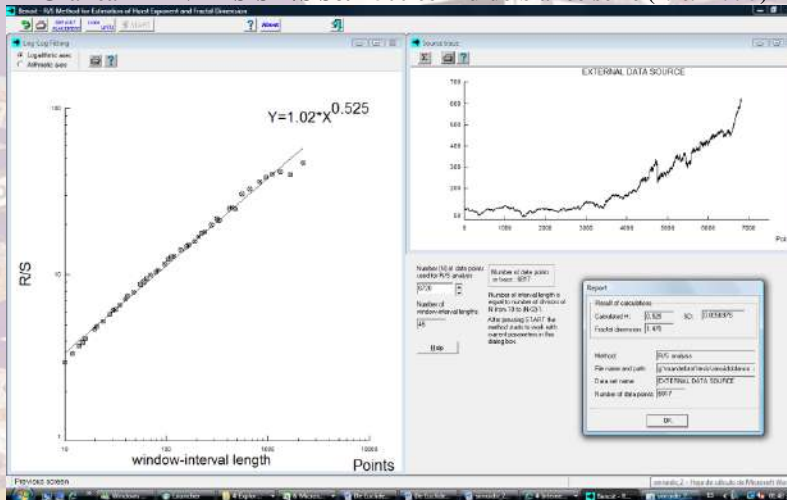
Benoit - R/S Method for Estimation of Hurst Exponent and Fractal Dimension

? About

Log-Log Fitting

Logarithmic axes
Arithmetic axes

Y=1.02*X^{0.525}

R/S

100

10

1

10

100

1000

10000

window-interval length

Points

Source trace

EXTERNAL DATA SOURCE

700

600

500

400

300

200

50

0

1000

2000

3000

4000

5000

6000

7000

Poi

Number (N) of data points used for R/S analysis

6720

Number of data points in trace: 6817

Number of window-interval lengths

48

Number of interval length is equal to number of divisors of N from 10 to (N/2)-1.

After pressing START the method starts to work with current parameters in this dialog box.

Help

Report

Result of calculations

Calculated H: 0.525

SD: 0.0058075

Fractal dimension: 1.475

Method: R/S analysis

File name and path: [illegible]

Data set name: EXTERNAL DATA SOURCE

Number of data points: 6817

OK

Previous screen